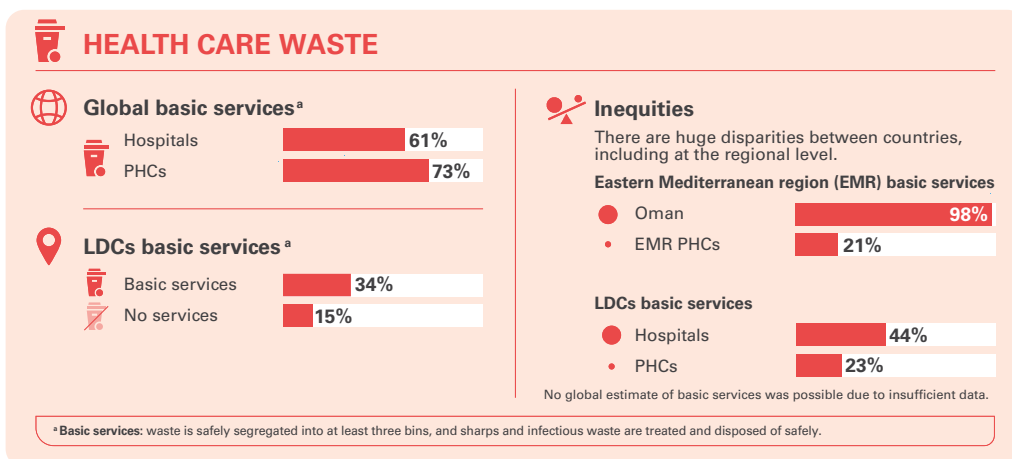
HEALTH CARE WASTE

Global basic services$^a$

Hospitals 61%

PHCs 73%

LDCs basic services$^a$

Basic services 34%

No services 15%

Inequities

There are huge disparities between countries, including at the regional level.

Eastern Mediterranean region (EMR) basic services

Oman 98%

EMR PHCs 21%

LDCs basic services

Hospitals 44%

PHCs 23%

No global estimate of basic services was possible due to insufficient data.

$^a$ Basic services: waste is safely segregated into at least three bins, and sharps and infectious waste are treated and disposed of safely.